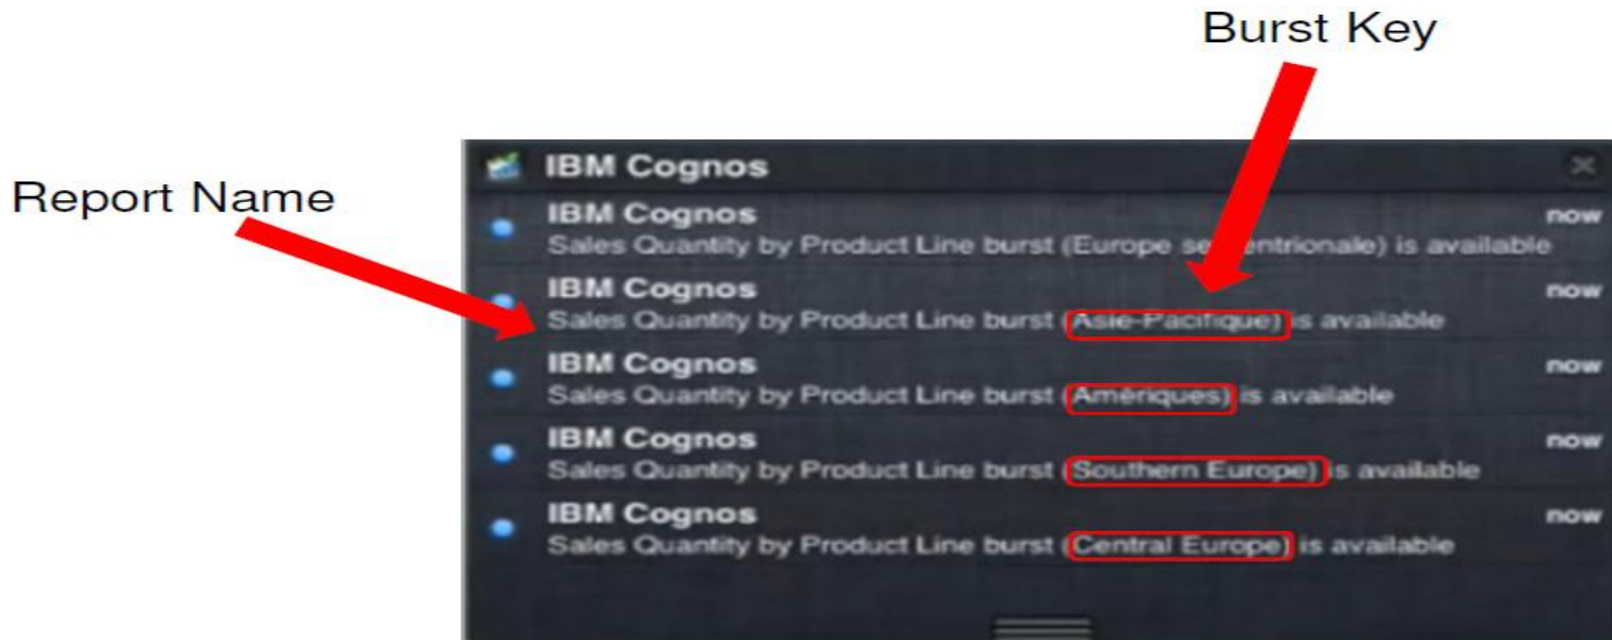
Burst Key

Report Name

IBM Cognos

IBM Cognos
Sales Quantity by Product Line burst (Europe se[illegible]entrionale) is available
now

IBM Cognos
Sales Quantity by Product Line burst (Asie-Pacifique) is available
now

IBM Cognos
Sales Quantity by Product Line burst (Amériques) is available
now

IBM Cognos
Sales Quantity by Product Line burst (Southern Europe) is available
now

IBM Cognos
Sales Quantity by Product Line burst (Central Europe) is available
now